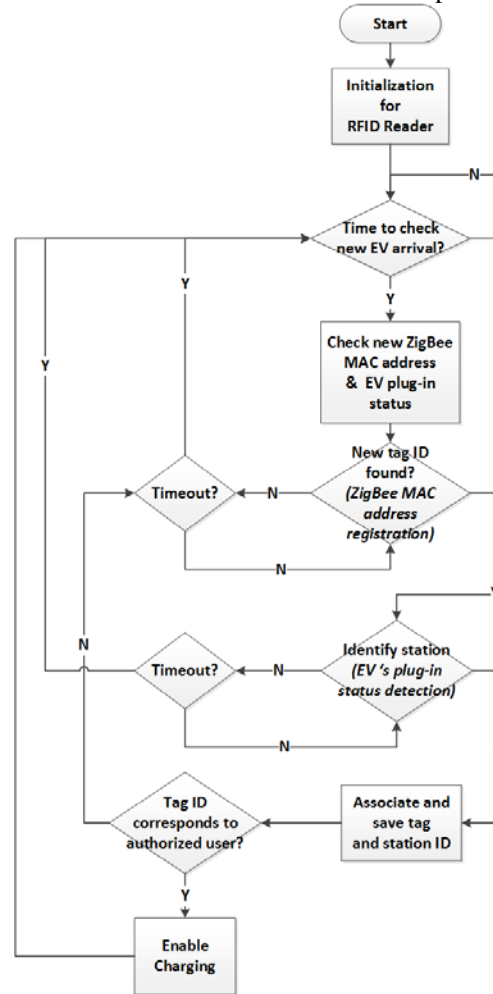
Start

Initialization for RFID Reader

N

Time to check new EV arrival?

Y

Y

Y

Check new ZigBee MAC address & EV plug-in status

New tag ID found? (ZigBee MAC address registration)

Timeout?

N

N

Identify station (EV 's plug-in status detection)

Timeout?

N

N

N

Associate and save tag and station ID

Tag ID corresponds to authorized user?

Y

Enable Charging